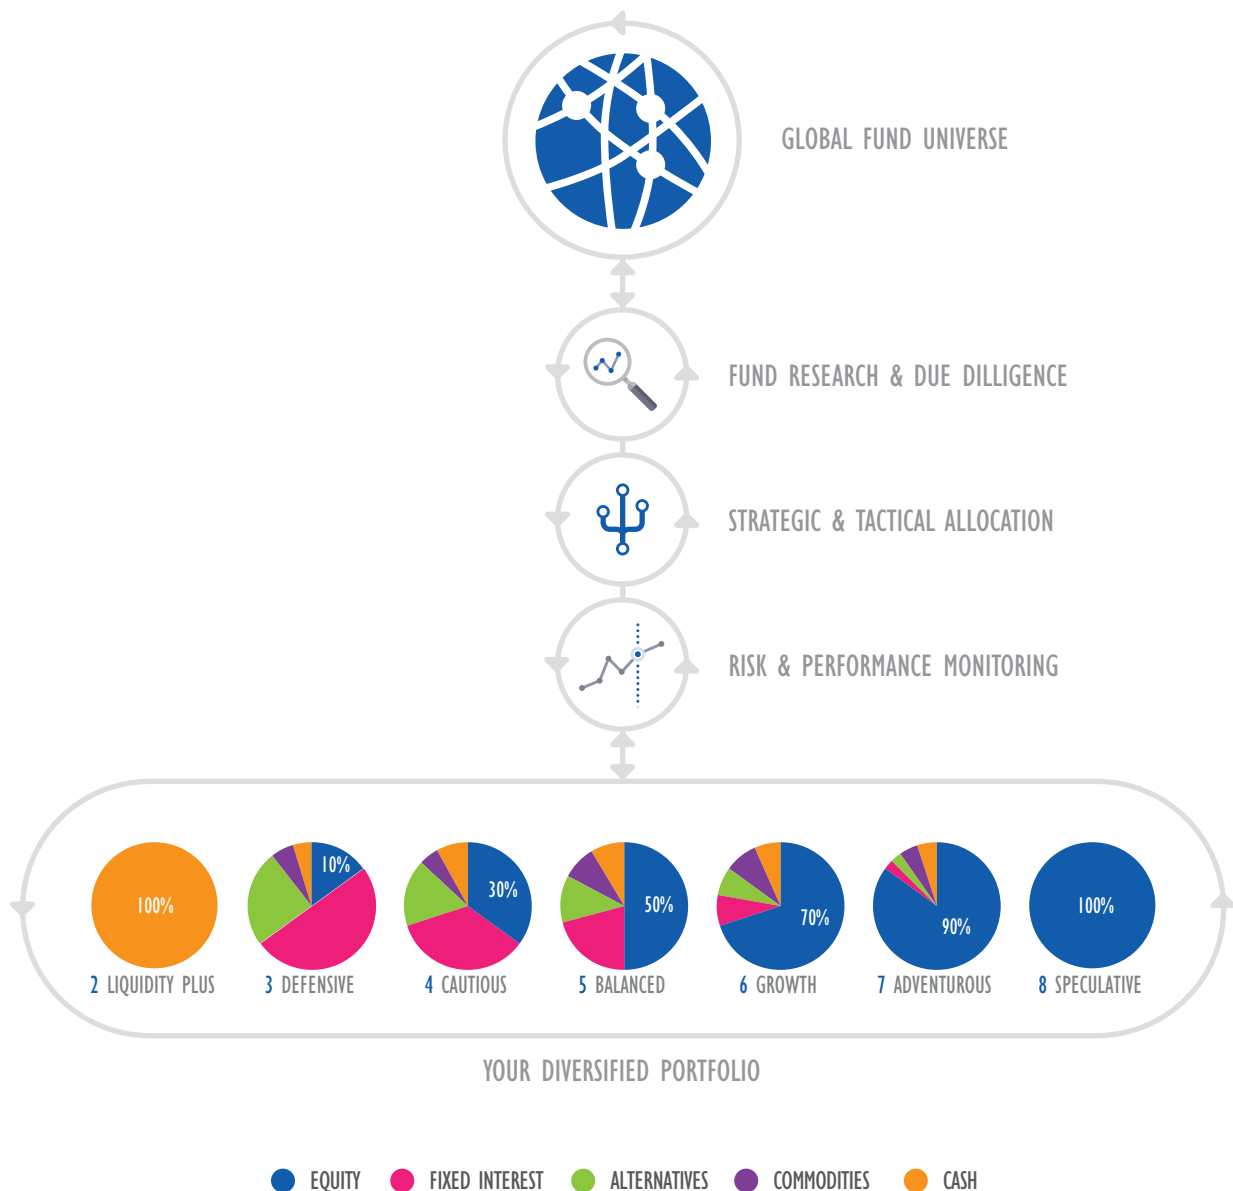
GLOBAL FUND UNIVERSE

FUND RESEARCH & DUE DILLIGENCE

STRATEGIC & TACTICAL ALLOCATION

RISK & PERFORMANCE MONITORING

100%
2 LIQUIDITY PLUS

10%
3 DEFENSIVE

30%
4 CAUTIOUS

50%
5 BALANCED

70%
6 GROWTH

90%
7 ADVENTUROUS

100%
8 SPECULATIVE

YOUR DIVERSIFIED PORTFOLIO

EQUITY FIXED INTEREST ALTERNATIVES COMMODITIES CASH